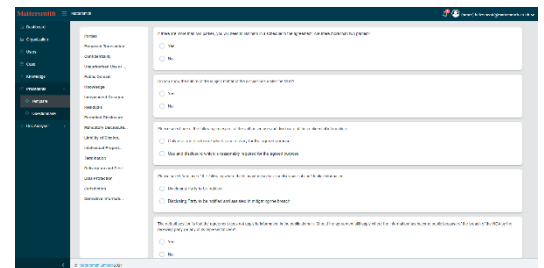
Mattersmith ☰ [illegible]

Dashboard
Organisation
Users
Clients
Knowledge
Precedents
Templates
Clauses
Drafting

Parties
Purpose / Transaction
Confidentiality
Unauthorised Disclosure
Public Domain
Knowledge
Independent Discovery
Residuals
Permitted Disclosure
Mandatory Disclosure
Liability of Directors
Intellectual Property
Termination
Return or Destruction
Data Protection
Jurisdiction
Disclosure Information

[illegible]
Yes
No

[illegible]
Yes
No

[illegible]
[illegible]
Use and disclosure which is reasonably required for the agreed purpose

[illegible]
Disclosing Party to be notified
Disclosing Party to be notified and assisted in mitigating the breach

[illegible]
Yes
No

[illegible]